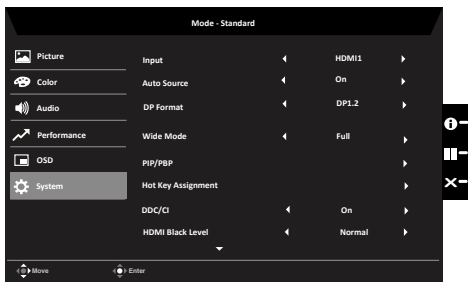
Mode - Standard

Picture
Color
Audio
Performance
OSD
System

| | |
|---|---|
| Input | HDMI1 |
| Auto Source | On |
| DP Format | DP1.2 |
| Wide Mode | Full |
| PIP/PBP | |
| Hot Key Assignment | |
| DDC/CI | On |
| HDMI Black Level | Normal |

Move
Enter